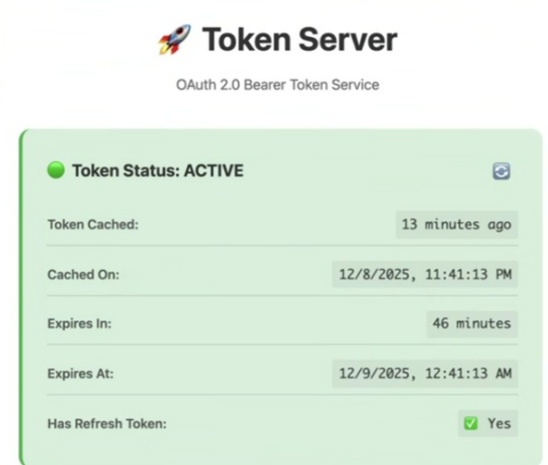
🚀 Token Server

OAuth 2.0 Bearer Token Service

🟢 Token Status: ACTIVE

| | |
|---|---|
| Token Cached: | 13 minutes ago |
| Cached On: | 12/8/2025, 11:41:13 PM |
| Expires In: | 46 minutes |
| Expires At: | 12/9/2025, 12:41:13 AM |
| Has Refresh Token: | ✅ Yes |